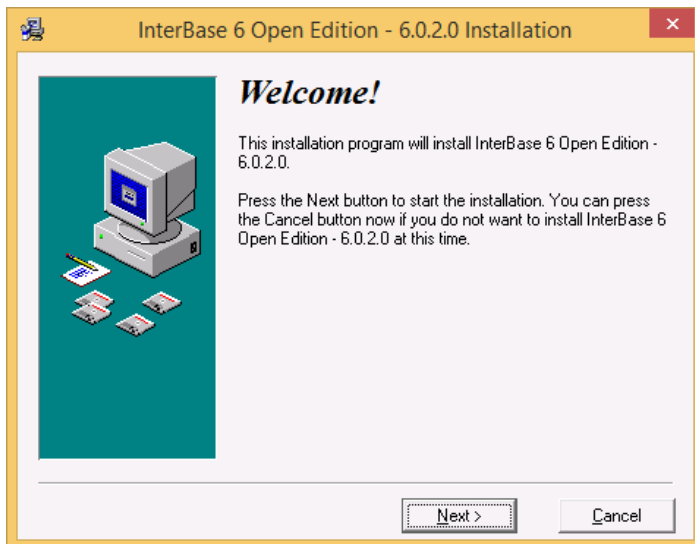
InterBase 6 Open Edition - 6.0.2.0 Installation

Welcome!

This installation program will install InterBase 6 Open Edition - 6.0.2.0.

Press the Next button to start the installation. You can press the Cancel button now if you do not want to install InterBase 6 Open Edition - 6.0.2.0 at this time.

Next >

Cancel